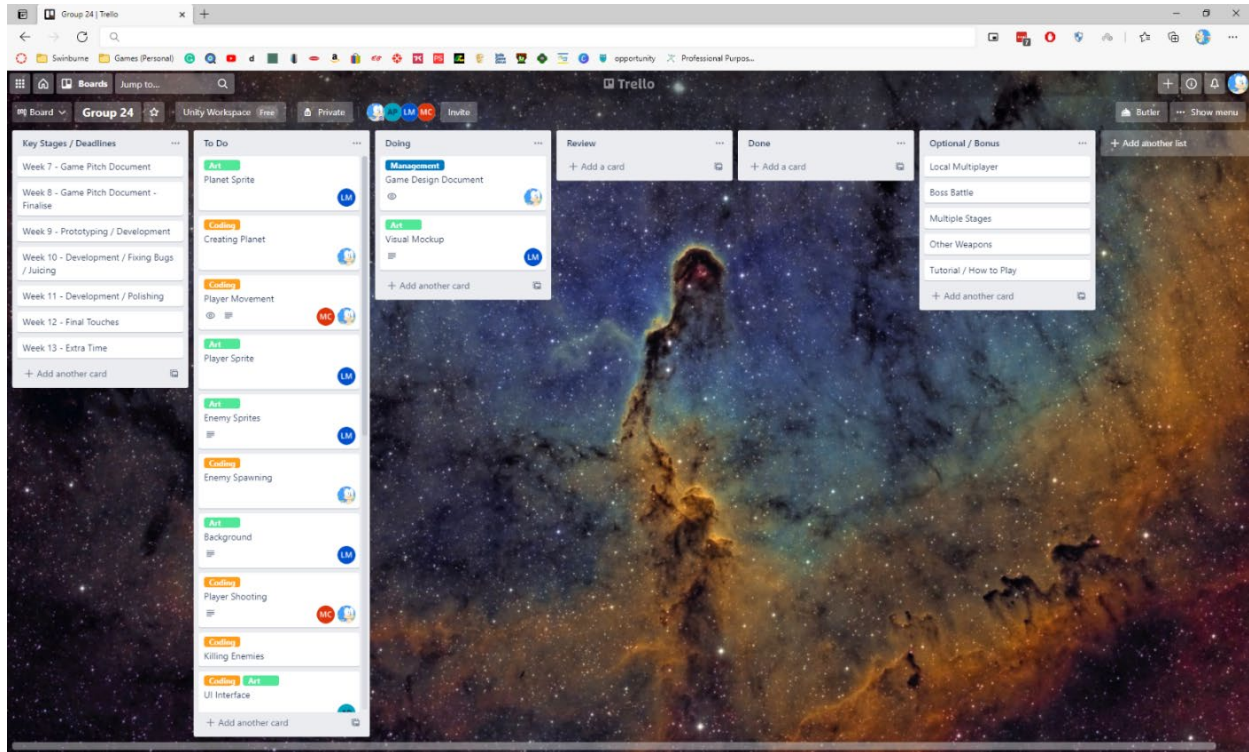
Group 24 | Trello

Swinburne Games (Personal) opportunity Professional Purpos...

Boards Jump to...

Trello

Board Group 24 Unity Workspace Free Private AP LM MC Invite

Butler ··· Show menu

Key Stages / Deadlines
Week 7 - Game Pitch Document
Week 8 - Game Pitch Document - Finalise
Week 9 - Prototyping / Development
Week 10 - Development / Fixing Bugs / Juicing
Week 11 - Development / Polishing
Week 12 - Final Touches
Week 13 - Extra Time
+ Add another card

To Do
Art
Planet Sprite
LM
Coding
Creating Planet
Coding
Player Movement
MC
Art
Player Sprite
LM
Art
Enemy Sprites
LM
Coding
Enemy Spawning
Art
Background
LM
Coding
Player Shooting
MC
Coding
Killing Enemies
Coding Art
UI Interface
+ Add another card

Doing
Management
Game Design Document
Art
Visual Mockup
LM
+ Add another card

Review
+ Add a card

Done
+ Add a card

Optional / Bonus
Local Multiplayer
Boss Battle
Multiple Stages
Other Weapons
Tutorial / How to Play
+ Add another card

+ Add another list